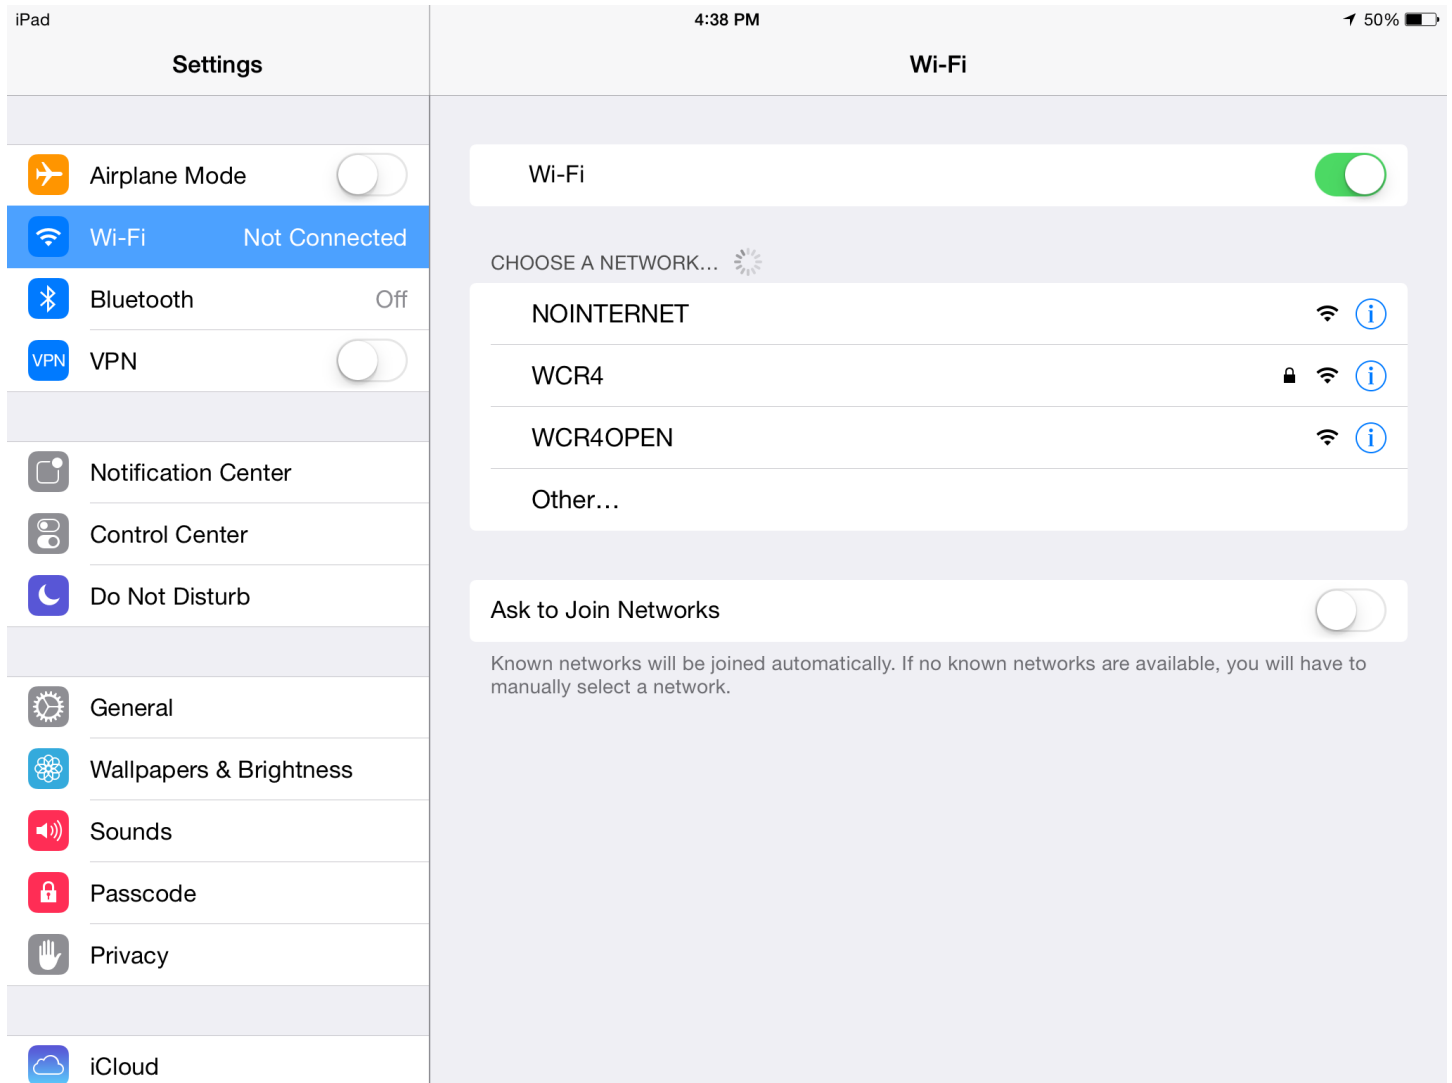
iPad

4:38 PM

50%

Settings

Wi-Fi

Airplane Mode

Wi-Fi Not Connected

Bluetooth Off

VPN VPN

Notification Center

Control Center

Do Not Disturb

General

Wallpapers & Brightness

Sounds

Passcode

Privacy

iCloud

Wi-Fi

CHOOSE A NETWORK...

NOINTERNET

WCR4

WCR4OPEN

Other...

Ask to Join Networks

Known networks will be joined automatically. If no known networks are available, you will have to manually select a network.